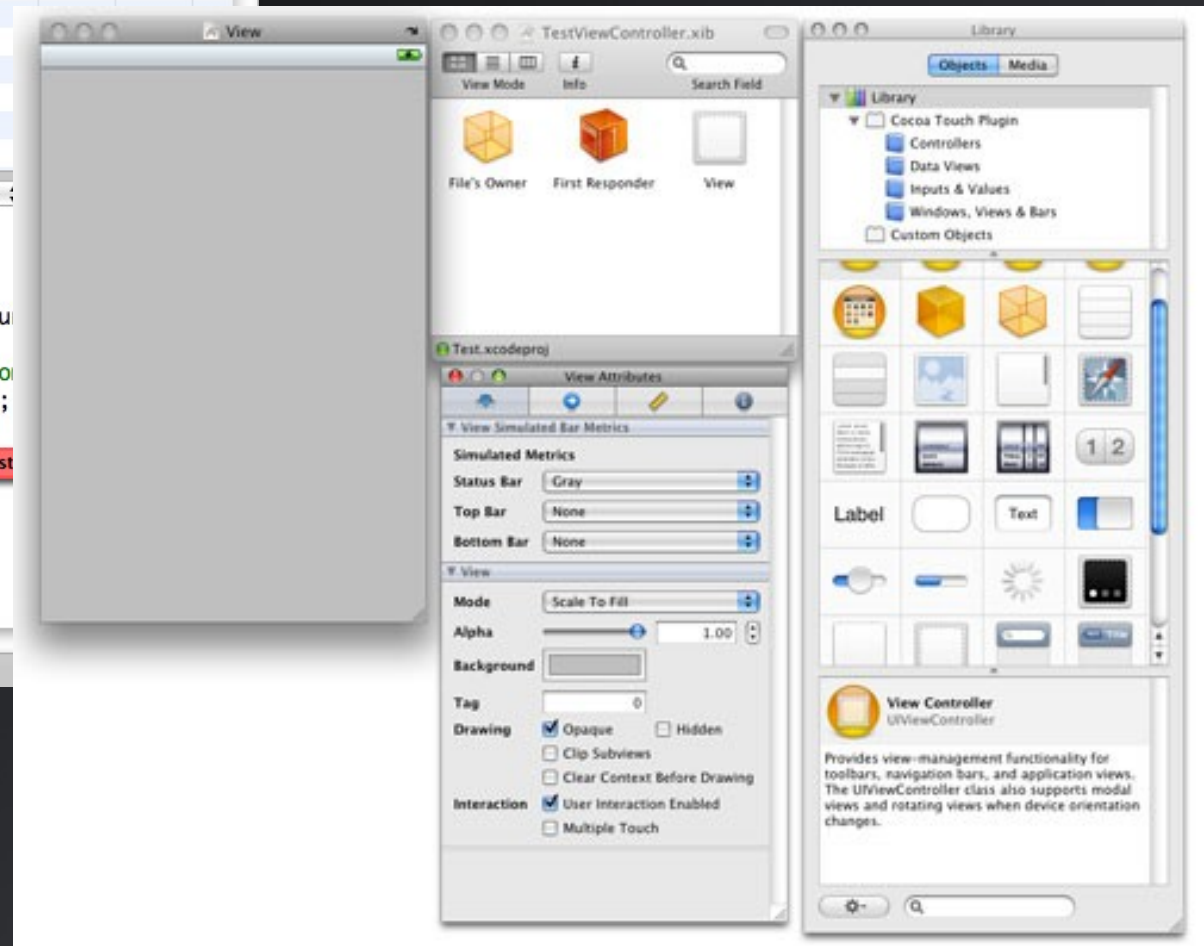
View

TestViewController.xib

View Mode Info Search Field

File's Owner First Responder View

Test.xcodeproj

View Attributes

▼ View Simulated Bar Metrics

Simulated Metrics

Status Bar Gray

Top Bar None

Bottom Bar None

▼ View

Mode Scale To Fill

Alpha 1.00

Background

Tag 0

Drawing Opaque Hidden

Clip Subviews

Clear Context Before Drawing

Interaction User Interaction Enabled

Multiple Touch

Library

Objects Media

Library

Cocoa Touch Plugin

Controllers

Data Views

Inputs & Values

Windows, Views & Bars

Custom Objects

Label Text 1 2

View Controller
UIViewController

Provides view-management functionality for toolbars, navigation bars, and application views. The UIViewController class also supports modal views and rotating views when device orientation changes.